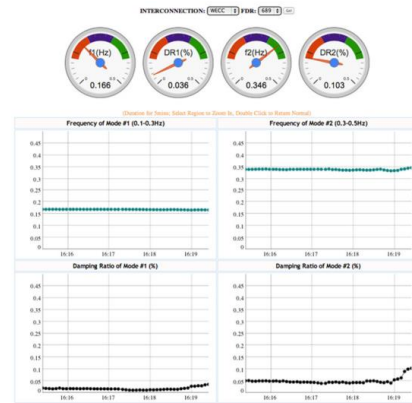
INTERCONNECTION: WECC FDR: 689 Go

f1(Hz)
0.166

DR1(%)
0.036

f2(Hz)
0.346

DR2(%)
0.103

(Duration for Series: Select Region to Zoom In, Double Click to Return Normal)

Frequency of Mode #1 (0.1~0.3Hz)

0.45
0.4
0.35
0.3
0.25
0.2
0.15
0.1
0.05
0

16:16 16:17 16:18 16:19

Frequency of Mode #2 (0.3~0.5Hz)

0.45
0.4
0.35
0.3
0.25
0.2
0.15
0.1
0.05
0

16:16 16:17 16:18 16:19

Damping Ratio of Mode #1 (%)

0.45
0.4
0.35
0.3
0.25
0.2
0.15
0.1
0.05
0

16:16 16:17 16:18 16:19

Damping Ratio of Mode #2 (%)

0.45
0.4
0.35
0.3
0.25
0.2
0.15
0.1
0.05
0

16:16 16:17 16:18 16:19